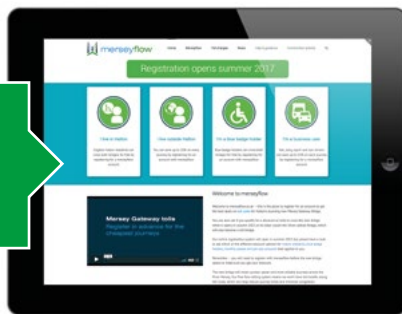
merseyflow

Registration opens summer 2017

I live in Halton

I live outside Halton

I'm a Blue badge holder

I'm a business user

Mersey Gateway tolls
Register in advance for the
fastest journeys

Welcome to merseyflow